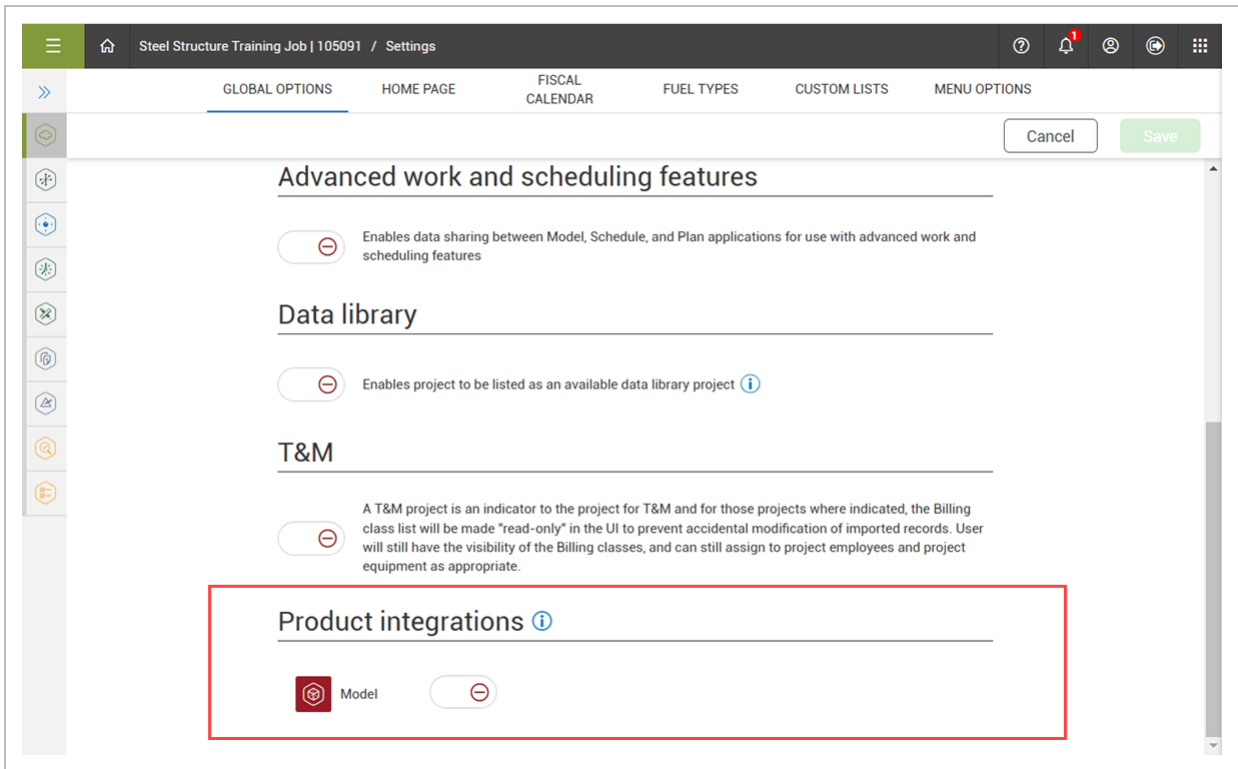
Steel Structure Training Job | 105091 / Settings

1

GLOBAL OPTIONS HOME PAGE FISCAL CALENDAR FUEL TYPES CUSTOM LISTS MENU OPTIONS

Cancel Save

Advanced work and scheduling features

Enables data sharing between Model, Schedule, and Plan applications for use with advanced work and scheduling features

Data library

Enables project to be listed as an available data library project

T&M

A T&M project is an indicator to the project for T&M and for those projects where indicated, the Billing class list will be made "read-only" in the UI to prevent accidental modification of imported records. User will still have the visibility of the Billing classes, and can still assign to project employees and project equipment as appropriate.

Product integrations

Model